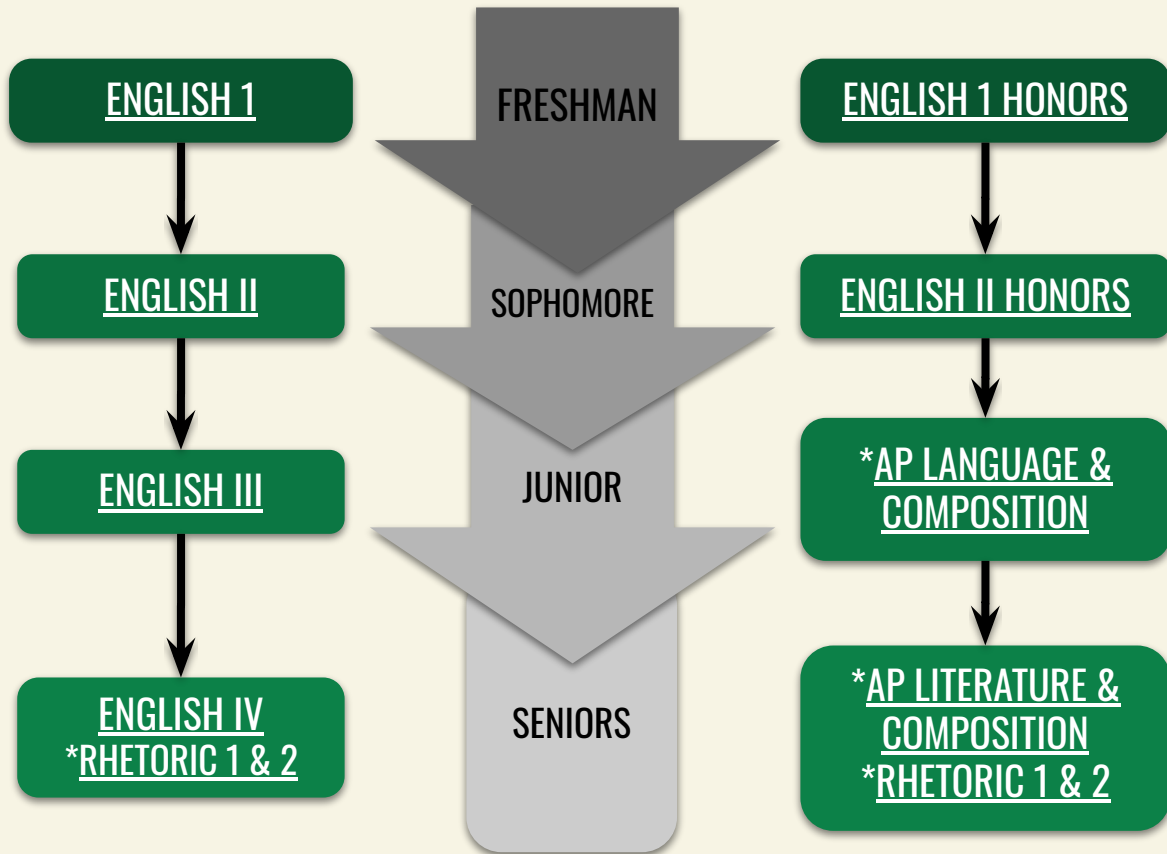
ENGLISH 1

ENGLISH II

ENGLISH III

ENGLISH IV
*RHETORIC 1 & 2

FRESHMAN

SOPHOMORE

JUNIOR

SENIORS

ENGLISH 1 HONORS

ENGLISH II HONORS

*AP LANGUAGE & COMPOSITION

*AP LITERATURE & COMPOSITION
*RHETORIC 1 & 2